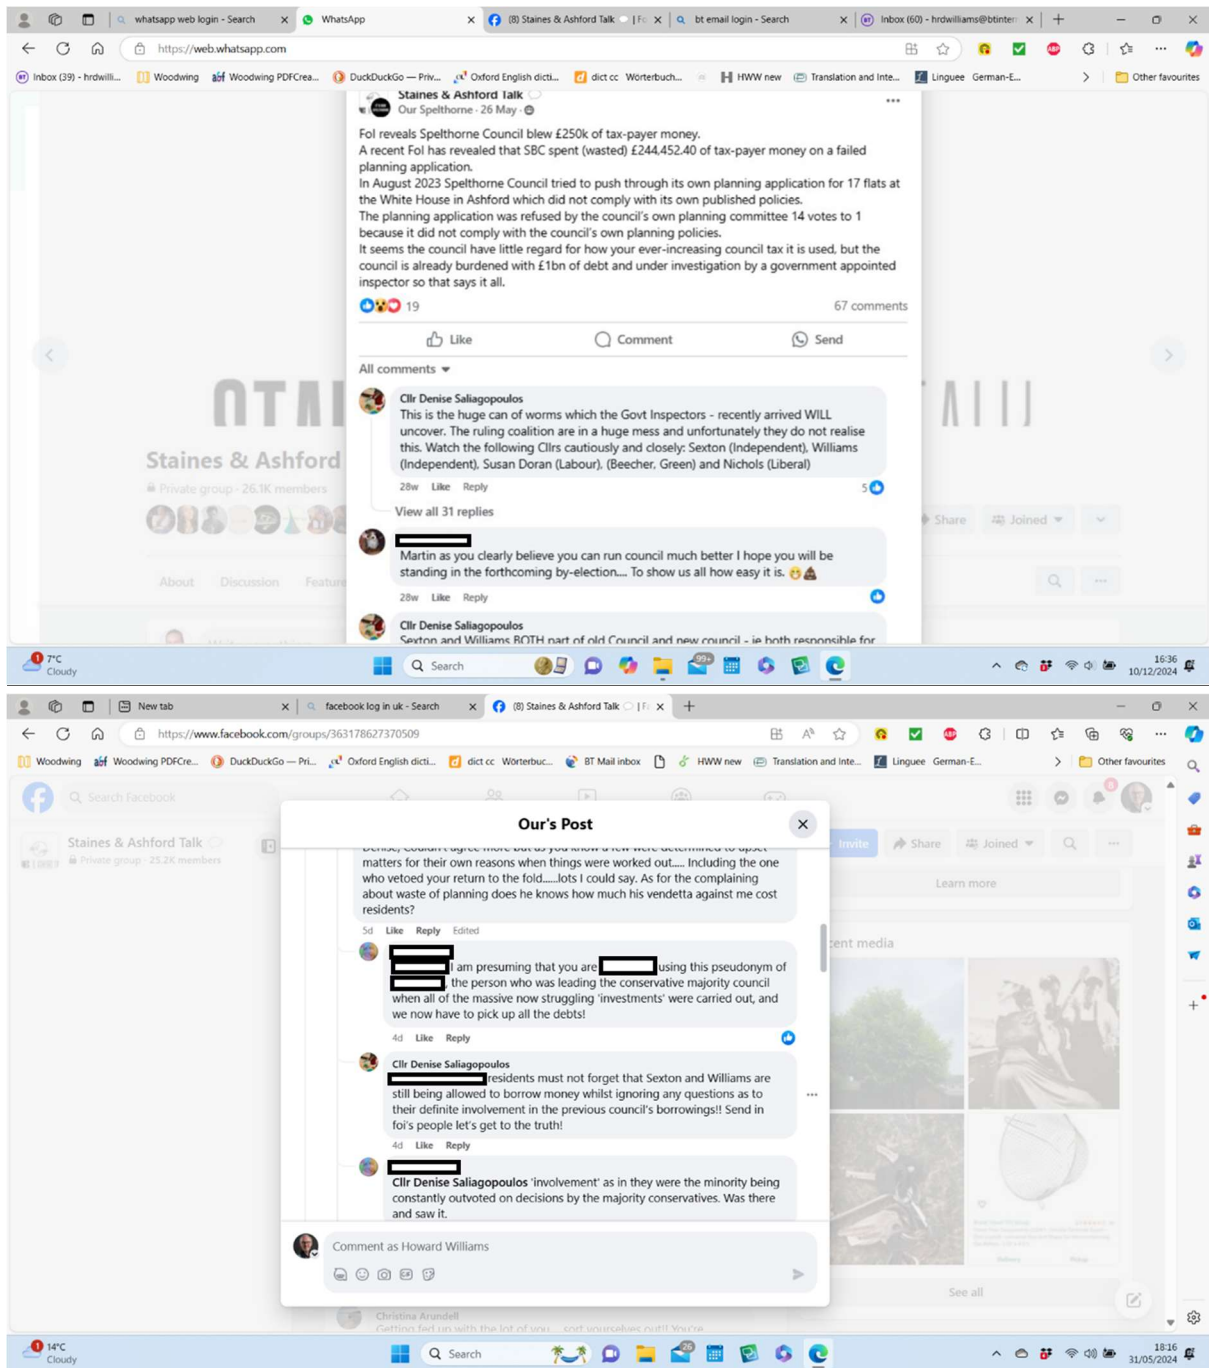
whatsapp web login - Search
WhatsApp
(8) Staines & Ashford Talk | Fa
bt email login - Search
Inbox (60) - hrdwilliams@btintern

https://web.whatsapp.com

Inbox (39) - hrdwilli... Woodwing Woodwing PDFCrea... DuckDuckGo — Priv... Oxford English dicti... dict cc Wörterbuch... HWW new Translation and Inte... Linguee German-E... Other favourites

Staines & Ashford Talk
Our Spelthorne · 26 May ·

FoI reveals Spelthorne Council blew £250k of tax-payer money.
A recent FoI has revealed that SBC spent (wasted) £244,452.40 of tax-payer money on a failed planning application.
In August 2023 Spelthorne Council tried to push through its own planning application for 17 flats at the White House in Ashford which did not comply with its own published policies.
The planning application was refused by the council's own planning committee 14 votes to 1 because it did not comply with the council's own planning policies.
It seems the council have little regard for how your ever-increasing council tax it is used, but the council is already burdened with £1bn of debt and under investigation by a government appointed inspector so that says it all.

19
67 comments

Like Comment Send

All comments

Cllr Denise Saliagopoulos
This is the huge can of worms which the Govt Inspectors - recently arrived WILL uncover. The ruling coalition are in a huge mess and unfortunately they do not realise this. Watch the following Cllrs cautiously and closely: Sexton (Independent), Williams (Independent), Susan Doran (Labour), (Beecher, Green) and Nichols (Liberal)
28w Like Reply 5
View all 31 replies

Martin as you clearly believe you can run council much better I hope you will be standing in the forthcoming by-election... To show us all how easy it is.
28w Like Reply

Cllr Denise Saliagopoulos
Sexton and Williams BOTH part of old Council and new council - ie both responsible for

Staines & Ashford
Private group · 26.1K members
Share Joined
About Discussion Featu

7°C Cloudy
Search
16:36 10/12/2024

New tab
facebook log in uk - Search
(8) Staines & Ashford Talk | Fa

https://www.facebook.com/groups/363178627370509

Woodwing Woodwing PDFCre... DuckDuckGo — Pri... Oxford English dicti... dict cc Wörterbuc... BT Mail inbox HWW new Translation and Inte... Linguee German-E... Other favourites

Search Facebook
Staines & Ashford Talk
Private group · 25.2K members
Invite Share Joined
Learn more
ent media
See all

Our's Post

matters for their own reasons when things were worked out..... Including the one who vetoed your return to the fold......lots I could say. As for the complaining about waste of planning does he knows how much his vendetta against me cost residents?
5d Like Reply Edited

I am presuming that you are using this pseudonym of the person who was leading the conservative majority council when all of the massive now struggling 'investments' were carried out, and we now have to pick up all the debts!
4d Like Reply

Cllr Denise Saliagopoulos
residents must not forget that Sexton and Williams are still being allowed to borrow money whilst ignoring any questions as to their definite involvement in the previous council's borrowings!! Send in foi's people let's get to the truth!
4d Like Reply

Cllr Denise Saliagopoulos 'involvement' as in they were the minority being constantly outvoted on decisions by the majority conservatives. Was there and saw it.

Comment as Howard Williams

Christina Arundell
Getting fed up with the lot of you.....sort yourselves out!! You're

14°C Cloudy
Search
18:16 31/05/2024